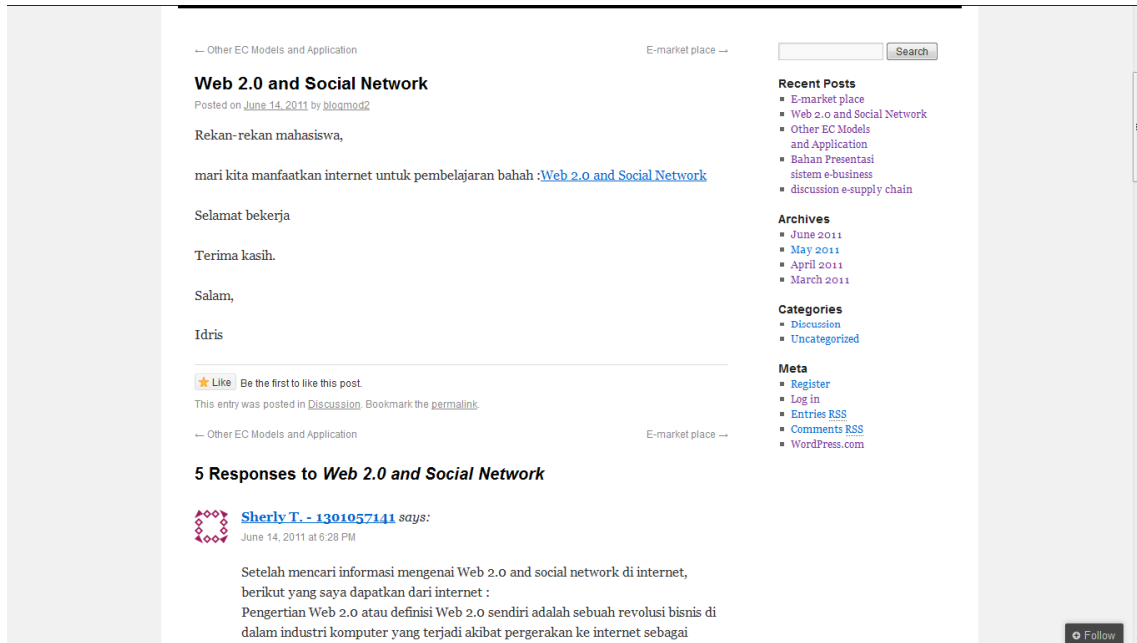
← Other EC Models and Application

E-market place →

Web 2.0 and Social Network

Posted on June 14, 2011 by blogmod2

Rekan-rekan mahasiswa,

mari kita manfaatkan internet untuk pembelajaran bahah :Web 2.0 and Social Network

Selamat bekerja

Terima kasih.

Salam,

Idris

Like Be the first to like this post.

This entry was posted in Discussion. Bookmark the permalink.

← Other EC Models and Application

E-market place →

5 Responses to *Web 2.0 and Social Network*

Sherly T. - 1301057141 says:

June 14, 2011 at 6:28 PM

Setelah mencari informasi mengenai Web 2.0 and social network di internet, berikut yang saya dapatkan dari internet :
Pengertian Web 2.0 atau definisi Web 2.0 sendiri adalah sebuah revolusi bisnis di dalam industri komputer yang terjadi akibat pergerakan ke internet sebagai

Search

Recent Posts
E-market place
Web 2.0 and Social Network
Other EC Models and Application
Bahan Presentasi sistem e-business
discussion e-supply chain

Archives
June 2011
May 2011
April 2011
March 2011

Categories
Discussion
Uncategorized

Meta
Register
Log in
Entries RSS
Comments RSS
WordPress.com

Follow